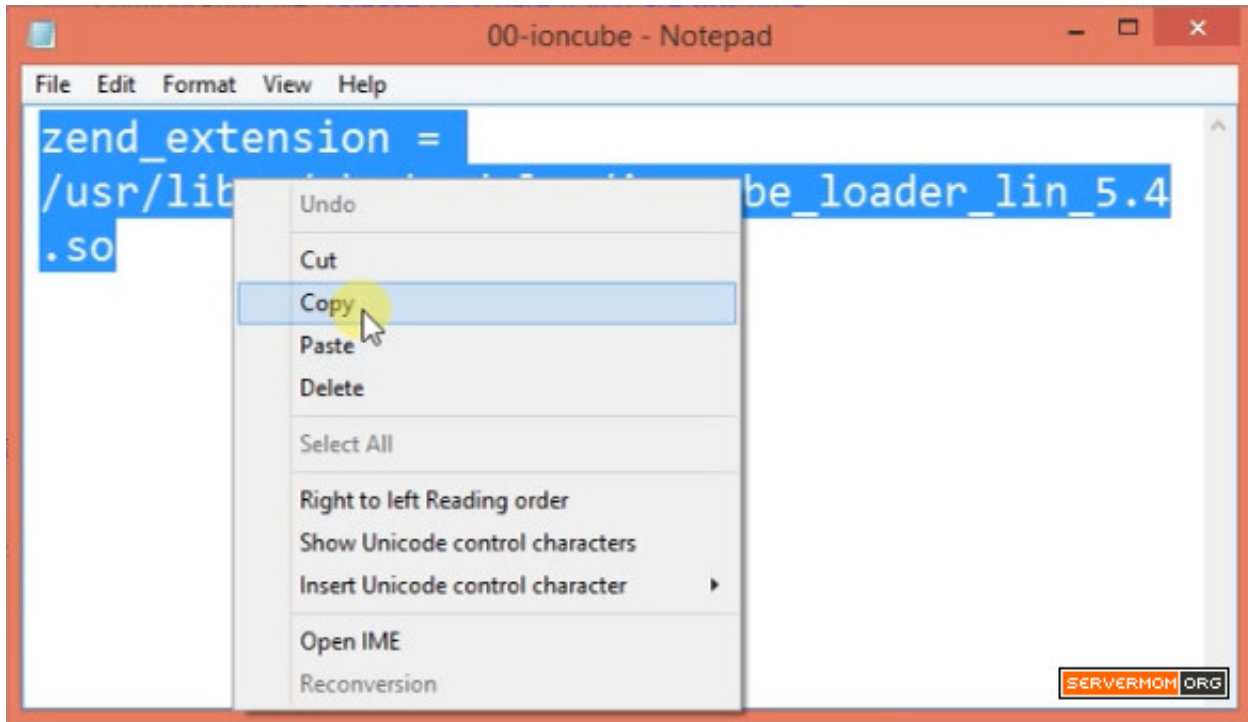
00-ioncube - Notepad

File Edit Format View Help

zend_extension =
/usr/lib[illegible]be_loader_lin_5.4
.so

Undo
Cut
Copy
Paste
Delete
Select All
Right to left Reading order
Show Unicode control characters
Insert Unicode control character
Open IME
Reconversion

SERVERMOM ORG